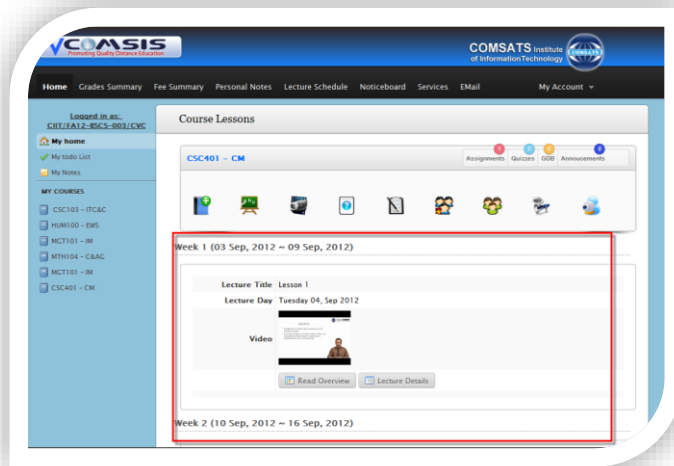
VCOMSIS
Promoting Quality Distance Education

COMSATS Institute of InformationTechnology

Home Grades Summary Fee Summary Personal Notes Lecture Schedule Noticeboard Services EMail My Account

Logged in as:
CIIT/FA12-BSCS-003/CVC

My home
My todo List
My Notes

MY COURSES
CSC103 - ITC&C
HUM100 - EWS
MCT101 - IM
MTH104 - C&AG
MCT101 - IM
CSC401 - CM

Course Lessons

CSC401 - CM

Assignments Quizzes GDB Annoucements

Week 1 (03 Sep, 2012 ~ 09 Sep, 2012)

Lecture Title Lesson 1
Lecture Day Tuesday 04, Sep 2012
Video

Read Overview Lecture Details

Week 2 (10 Sep, 2012 ~ 16 Sep, 2012)